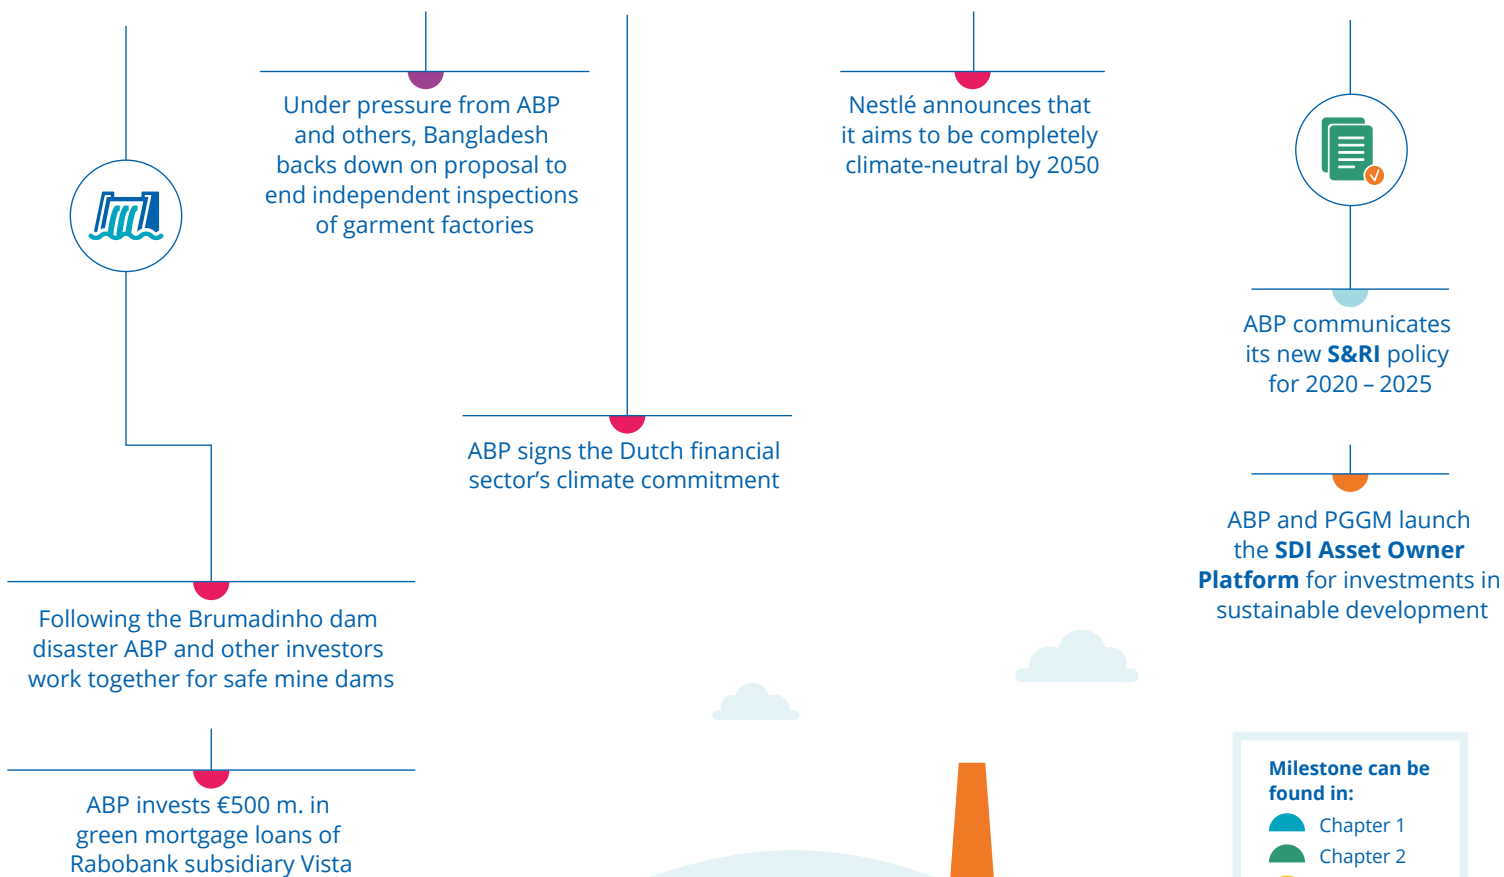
Under pressure from ABP and others, Bangladesh backs down on proposal to end independent inspections of garment factories

Nestlé announces that it aims to be completely climate-neutral by 2050

ABP communicates its new **S&RI** policy for 2020 – 2025

ABP signs the Dutch financial sector's climate commitment

ABP and PGGM launch the **SDI Asset Owner Platform** for investments in sustainable development

Following the Brumadinho dam disaster ABP and other investors work together for safe mine dams

ABP invests €500 m. in green mortgage loans of Rabobank subsidiary Vista

**Milestone can be found in:**

Chapter 1

Chapter 2